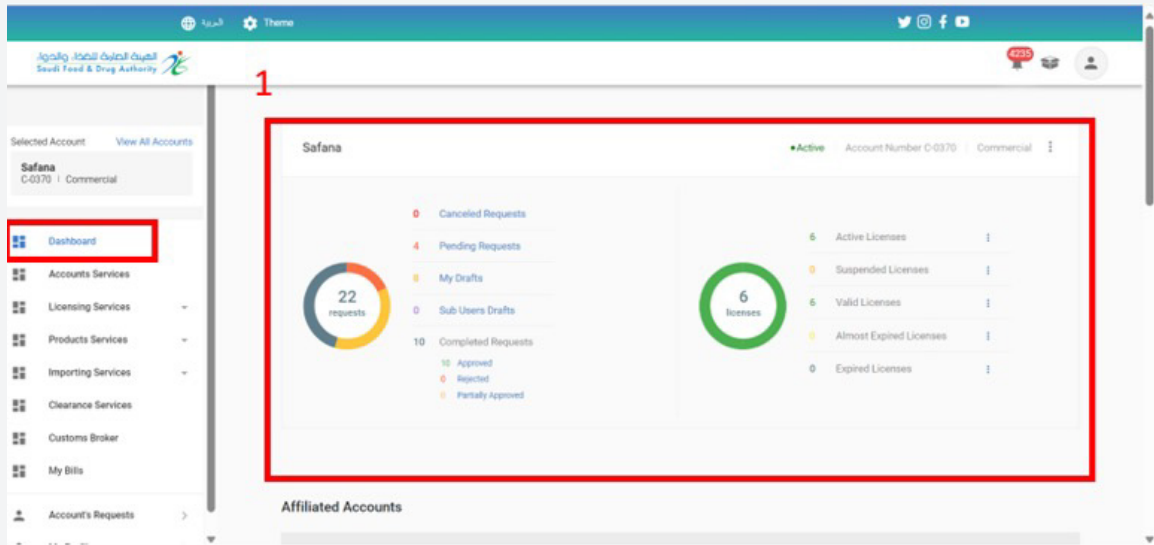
العربية Theme

الهيئة العامة للغذاء والدواء
Saudi Food & Drug Authority

4235

1

Selected Account View All Accounts
Safana
C-0370 | Commercial

Dashboard
Accounts Services
Licensing Services
Products Services
Importing Services
Clearance Services
Customs Broker
My Bills
Account's Requests

Safana •Active Account Number C-0370 Commercial

22
requests

0 Canceled Requests
4 Pending Requests
8 My Drafts
0 Sub Users Drafts
10 Completed Requests
10 Approved
0 Rejected
0 Partially Approved

6
licenses

6 Active Licenses
0 Suspended Licenses
6 Valid Licenses
0 Almost Expired Licenses
0 Expired Licenses

Affiliated Accounts